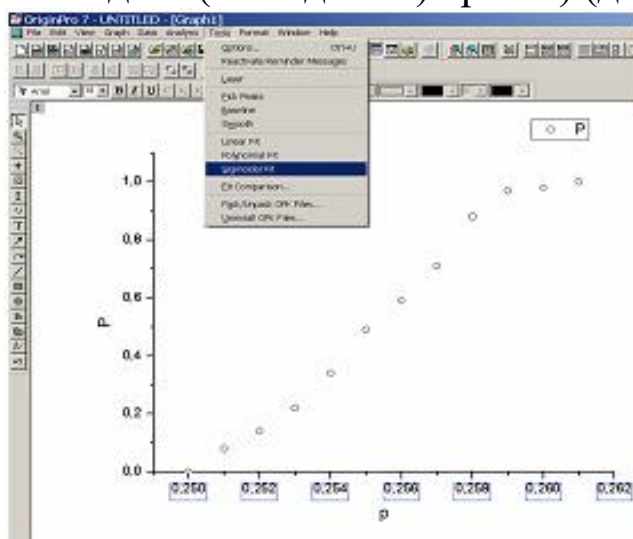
OriginPro 7 - UNTITLED - [Graph1]

File Edit View Graph Data Analysis Tools Format Window Help

Options... Ctrl+U
Reactivate Reminder Messages
Layer
Pick Peaks
Baseline
Smooth
Linear Fit
Polynomial Fit
Sigmoidal Fit
Fit Comparison...
Pack/Unpack OPK Files...
Uninstall OPK Files...

P

1.0
0.8
0.6
0.4
0.2
0.0

P

0.250
0.252
0.254
0.256
0.258
0.260
0.262

p